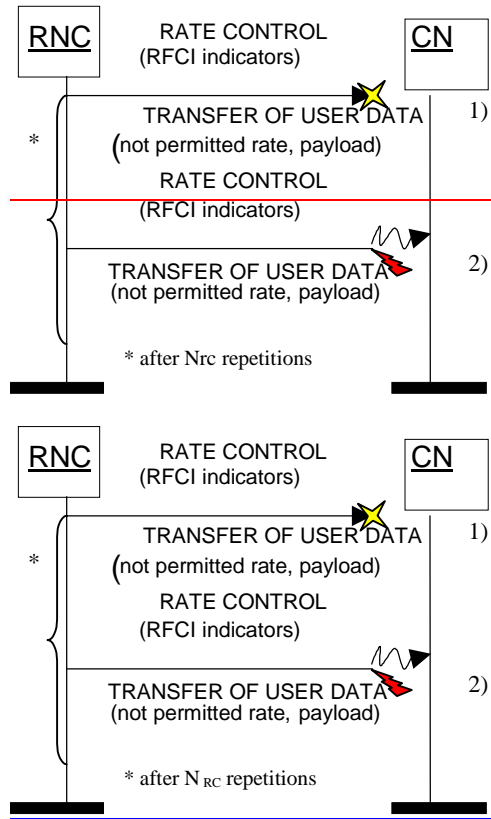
RNC

RATE CONTROL
(RFCI indicators)

CN

TRANSFER OF USER DATA
(not permitted rate, payload)

1)

*

RATE CONTROL
(RFCI indicators)

TRANSFER OF USER DATA
(not permitted rate, payload)

2)

* after Nrc repetitions

RNC

RATE CONTROL
(RFCI indicators)

CN

TRANSFER OF USER DATA
(not permitted rate, payload)

1)

*

RATE CONTROL
(RFCI indicators)

TRANSFER OF USER DATA
(not permitted rate, payload)

2)

* after $N_{RC}$ repetitions